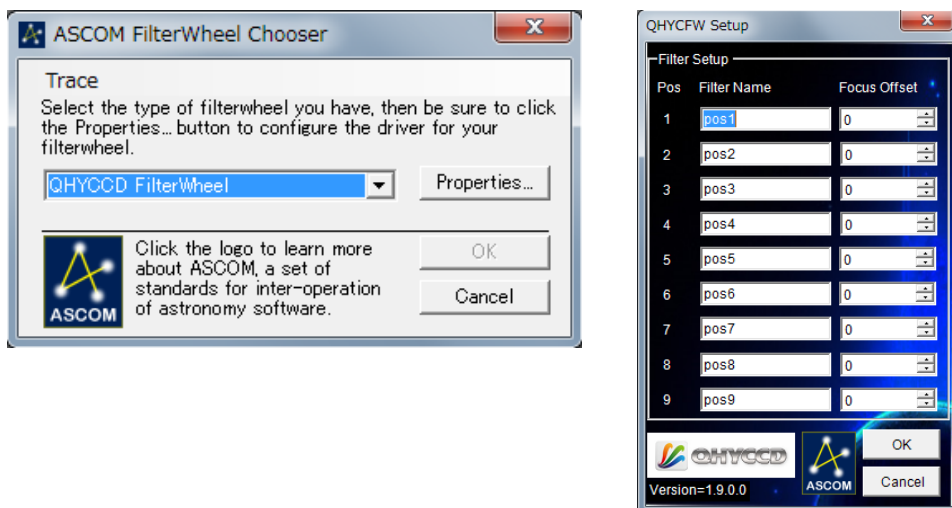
ASCOM FilterWheel Chooser

Trace

Select the type of filterwheel you have, then be sure to click the Properties... button to configure the driver for your filterwheel.

QHYCCD FilterWheel

Properties...

Click the logo to learn more about ASCOM, a set of standards for inter-operation of astronomy software.

ASCOM

OK

Cancel

QHYCFW Setup

Filter Setup

| Pos | Filter Name | Focus Offset |
|---|---|---|
| 1 | pos1 | 0 |
| 2 | pos2 | 0 |
| 3 | pos3 | 0 |
| 4 | pos4 | 0 |
| 5 | pos5 | 0 |
| 6 | pos6 | 0 |
| 7 | pos7 | 0 |
| 8 | pos8 | 0 |
| 9 | pos9 | 0 |

QHYCCD

Version=1.9.0.0

ASCOM

OK

Cancel